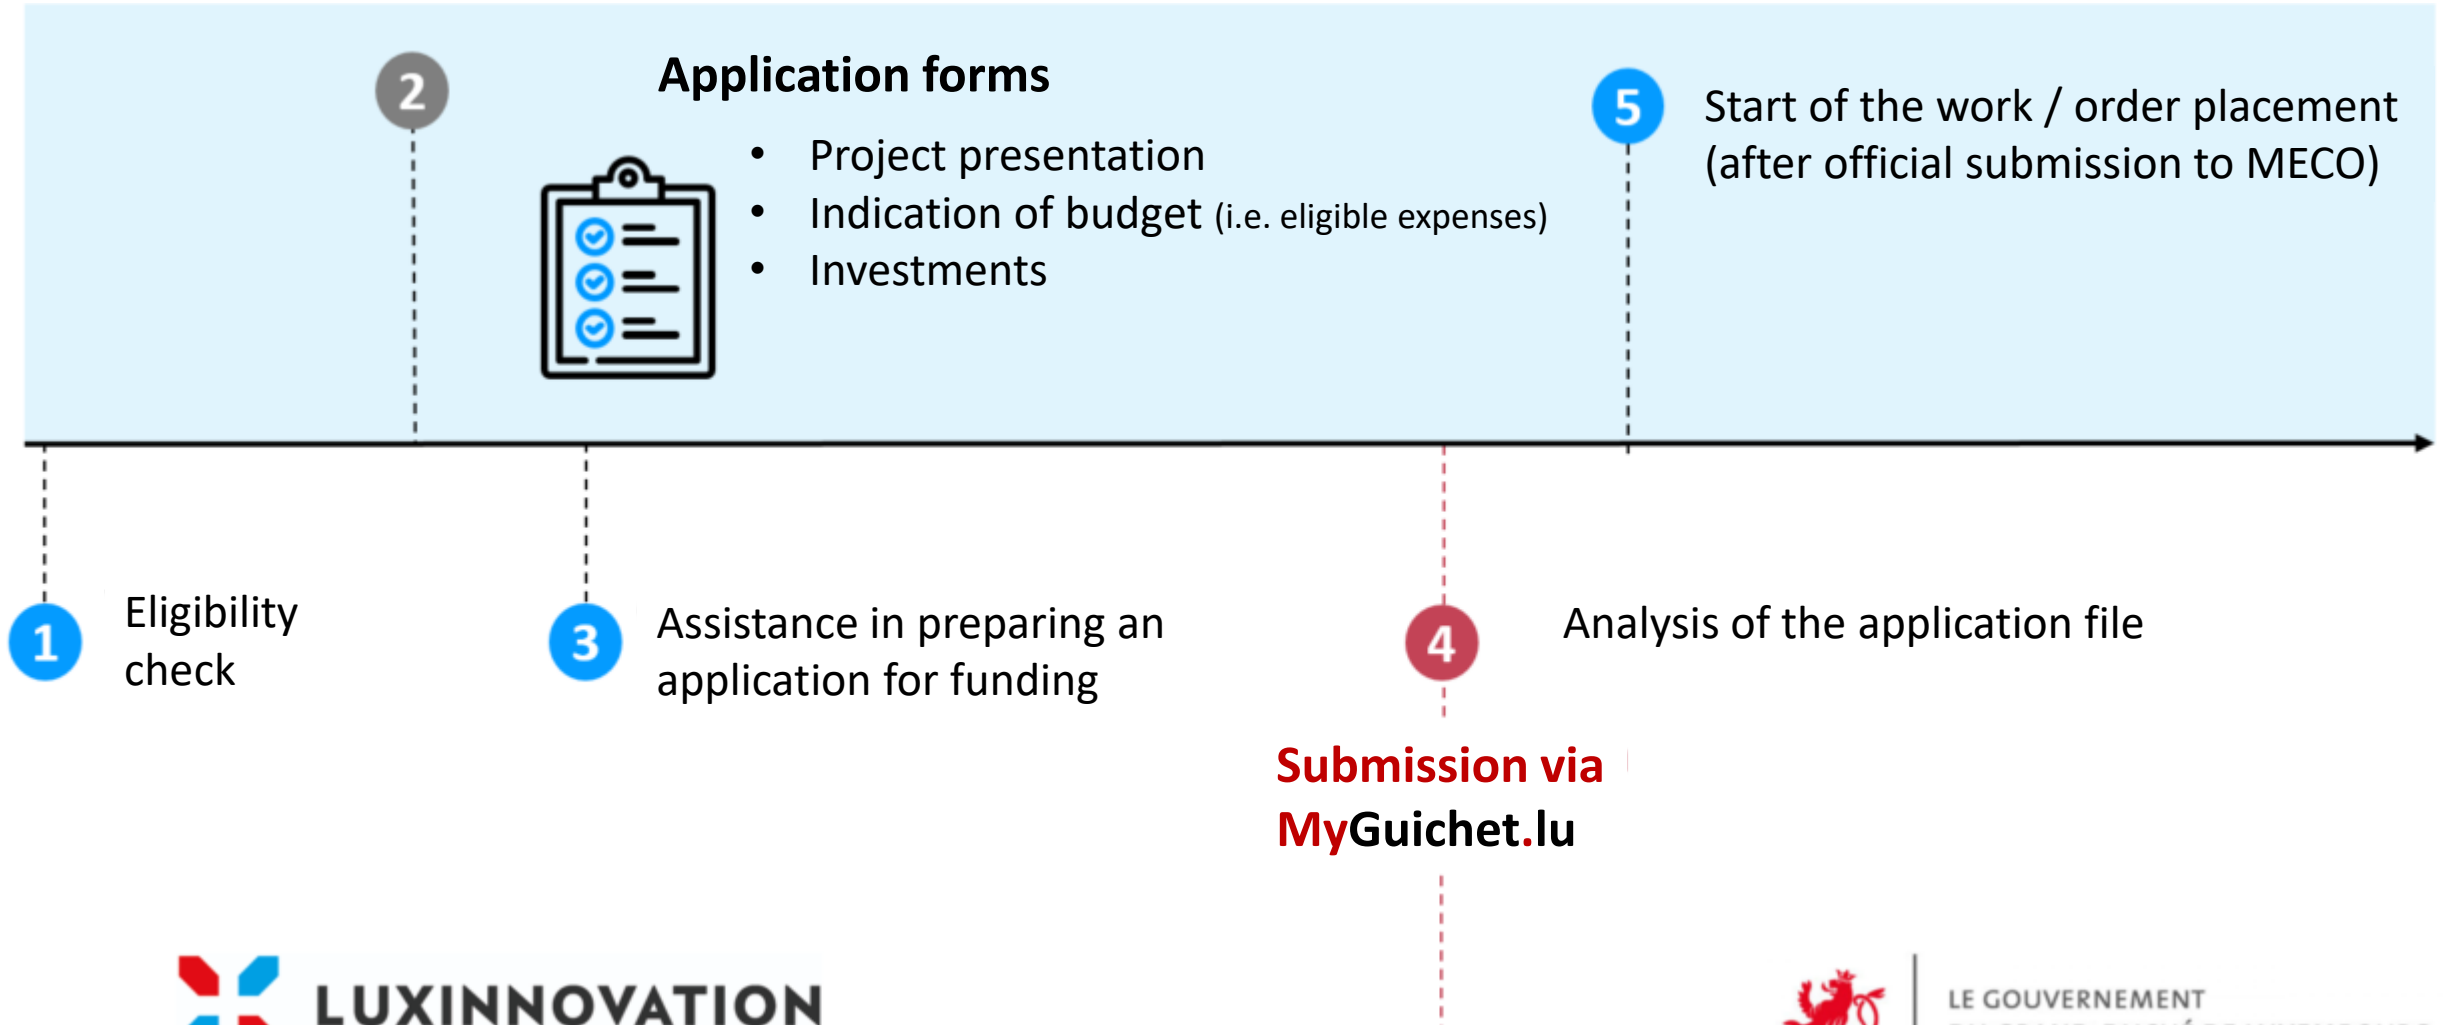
2

Application forms

- Project presentation
- Indication of budget (i.e. eligible expenses)
- Investments

5

Start of the work / order placement (after official submission to MECO)

1

Eligibility check

3

Assistance in preparing an application for funding

4

Analysis of the application file

Submission via MyGuichet.lu

LUXINNOVATION

LE GOUVERNEMENT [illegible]